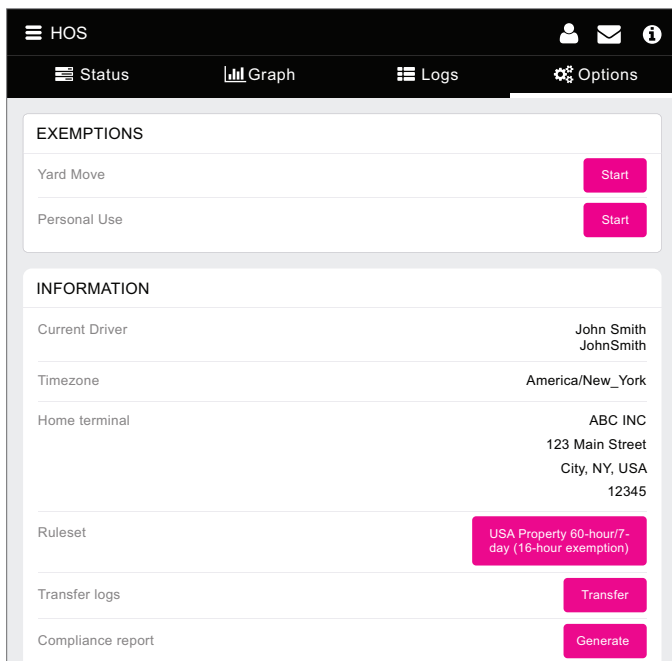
HOS

Status Graph Logs Options

EXEMPTIONS

Yard Move Start

Personal Use Start

INFORMATION

Current Driver John Smith
JohnSmith

Timezone America/New_York

Home terminal ABC INC
123 Main Street
City, NY, USA
12345

Ruleset USA Property 60-hour/7-day (16-hour exemption)

Transfer logs Transfer

Compliance report Generate